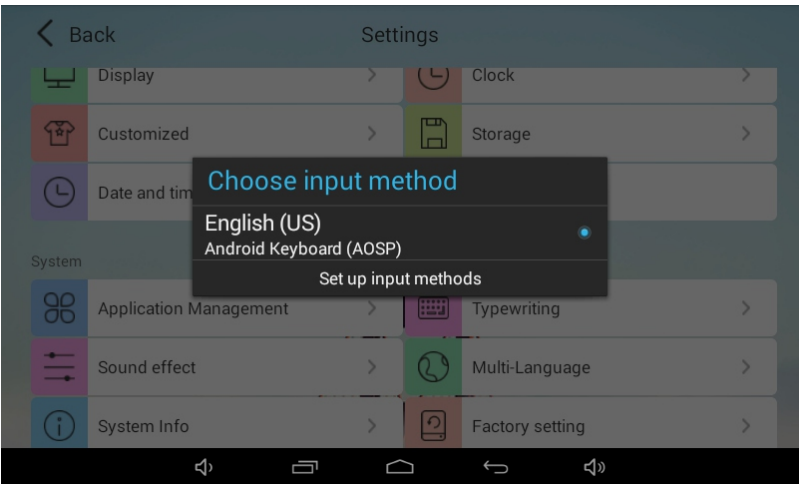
Back

Settings

Display

Clock

Customized

Storage

Date and tim

Choose input method

English (US)
Android Keyboard (AOSP)

Set up input methods

System

Application Management

Typewriting

Sound effect

Multi-Language

System Info

Factory setting